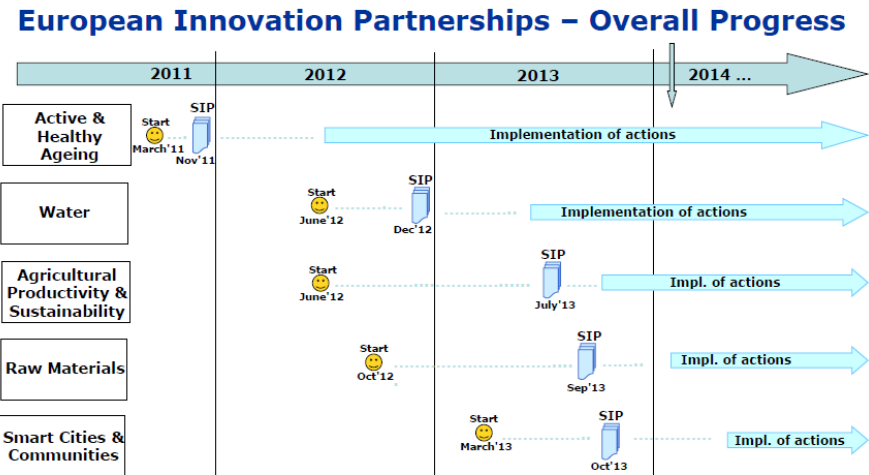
European Innovation Partnerships – Overall Progress

2011 | 2012 | 2013 | 2014 ...

Active & Healthy Ageing
Start
March'11
SIP
Nov'11
Implementation of actions

Water
Start
June'12
SIP
Dec'12
Implementation of actions

Agricultural Productivity & Sustainability
Start
June'12
SIP
July'13
Impl. of actions

Raw Materials
Start
Oct'12
SIP
Sep'13
Impl. of actions

Smart Cities & Communities
Start
March'13
SIP
Oct'13
Impl. of actions